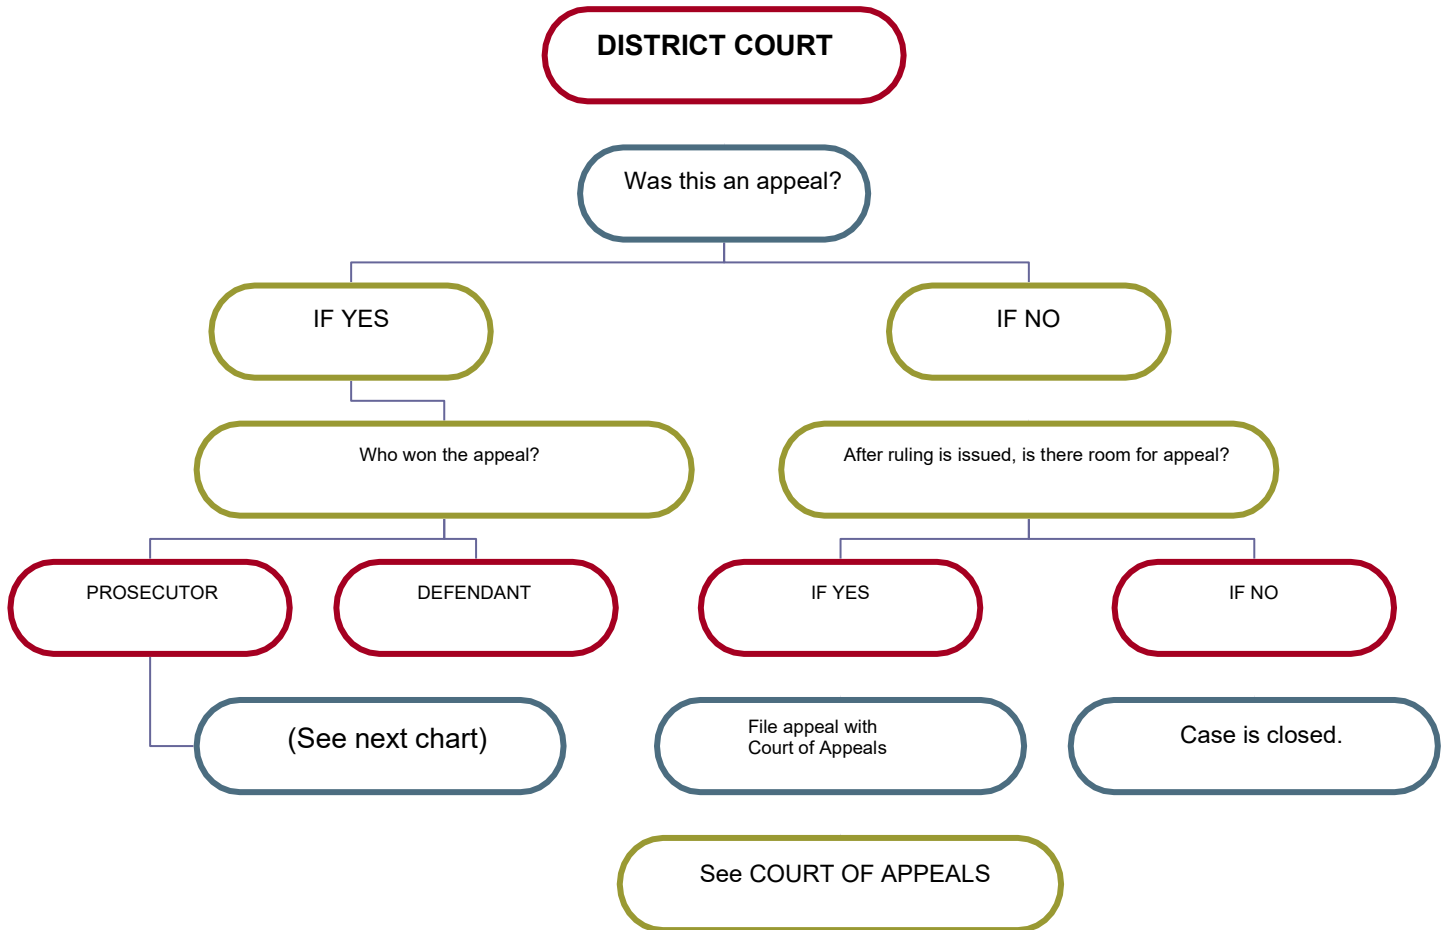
DISTRICT COURT

Was this an appeal?

IF YES

IF NO

Who won the appeal?

After ruling is issued, is there room for appeal?

PROSECUTOR

DEFENDANT

IF YES

IF NO

(See next chart)

File appeal with Court of Appeals

Case is closed.

See COURT OF APPEALS